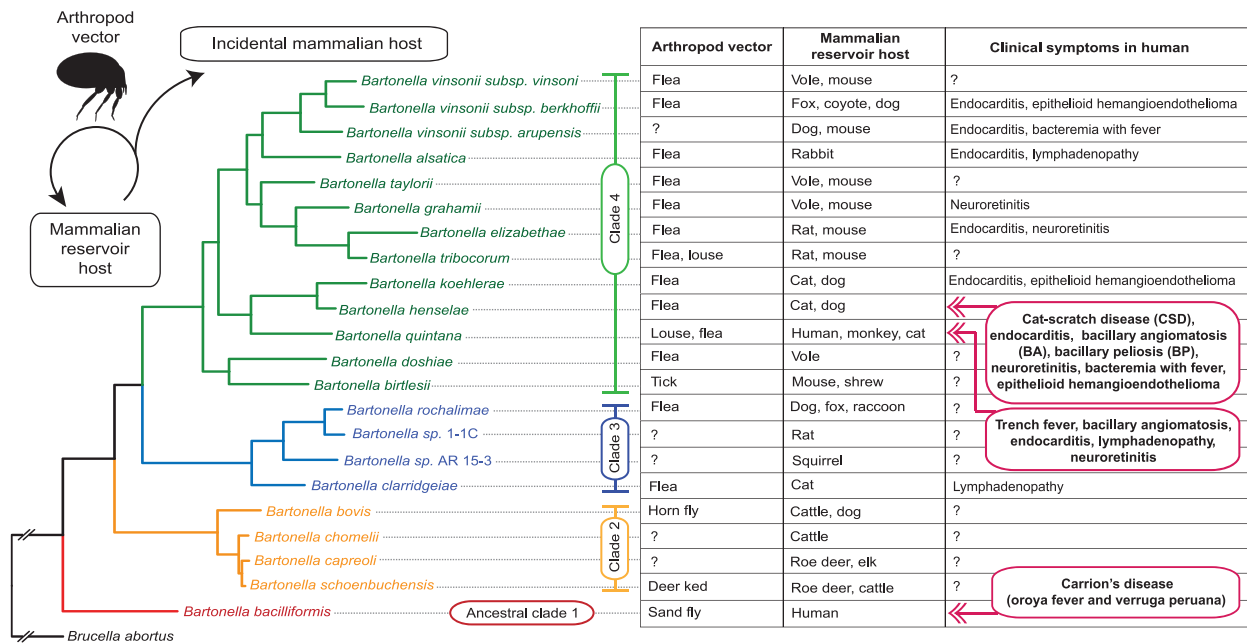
Arthropod vector

Incidental mammalian host

Mammalian reservoir host

Bartonella vinsonii subsp. vinsoni
Bartonella vinsonii subsp. berkhoffii
Bartonella vinsonii subsp. arupensis
Bartonella alsatica
Bartonella taylorii
Bartonella grahamii
Bartonella elizabethae
Bartonella tribocorum
Bartonella koehlerae
Bartonella henselae
Bartonella quintana
Bartonella doshiae
Bartonella birtlesii
Bartonella rochalimae
Bartonella sp. 1-1C
Bartonella sp. AR 15-3
Bartonella clarridgeiae
Bartonella bovis
Bartonella chomelii
Bartonella capreoli
Bartonella schoenbuchensis
Bartonella bacilliformis
Brucella abortus

Clade 4
Clade 3
Clade 2
Ancestral clade 1

| Arthropod vector | Mammalian reservoir host | Clinical symptoms in human |
|---|---|---|
| Flea | Vole, mouse | ? |
| Flea | Fox, coyote, dog | Endocarditis, epithelioid hemangioendothelioma |
| ? | Dog, mouse | Endocarditis, bacteremia with fever |
| Flea | Rabbit | Endocarditis, lymphadenopathy |
| Flea | Vole, mouse | ? |
| Flea | Vole, mouse | Neuroretinitis |
| Flea | Rat, mouse | Endocarditis, neuroretinitis |
| Flea, louse | Rat, mouse | ? |
| Flea | Cat, dog | Endocarditis, epithelioid hemangioendothelioma |
| Flea | Cat, dog | |
| Louse, flea | Human, monkey, cat | |
| Flea | Vole | ? |
| Tick | Mouse, shrew | ? |
| Flea | Dog, fox, raccoon | ? |
| ? | Rat | ? |
| ? | Squirrel | ? |
| Flea | Cat | Lymphadenopathy |
| Horn fly | Cattle, dog | ? |
| ? | Cattle | ? |
| ? | Roe deer, elk | ? |
| Deer ked | Roe deer, cattle | ? |
| Sand fly | Human | |

Cat-scratch disease (CSD), endocarditis, bacillary angiomatosis (BA), bacillary peliosis (BP), neuroretinitis, bacteremia with fever, epithelioid hemangioendothelioma

Trench fever, bacillary angiomatosis, endocarditis, lymphadenopathy, neuroretinitis

Carrion's disease (oroya fever and verruga peruana)